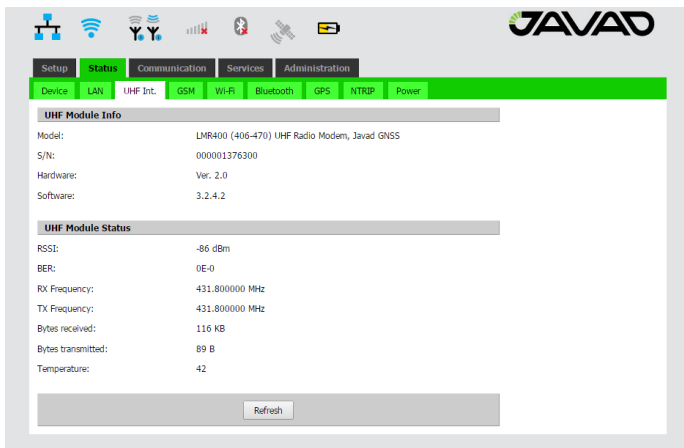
JAVAD

Setup Status Communication Services Administration

Device LAN UHF Int. GSM Wi-Fi Bluetooth GPS NTRIP Power

UHF Module Info

| | |
|---|---|
| Model: | LMR400 (406-470) UHF Radio Modem, Javad GNSS |
| S/N: | 000001376300 |
| Hardware: | Ver. 2.0 |
| Software: | 3.2.4.2 |

UHF Module Status

| | |
|---|---|
| RSSI: | -86 dBm |
| BER: | 0E-0 |
| RX Frequency: | 431.800000 MHz |
| TX Frequency: | 431.800000 MHz |
| Bytes received: | 116 KB |
| Bytes transmitted: | 89 B |
| Temperature: | 42 |

Refresh